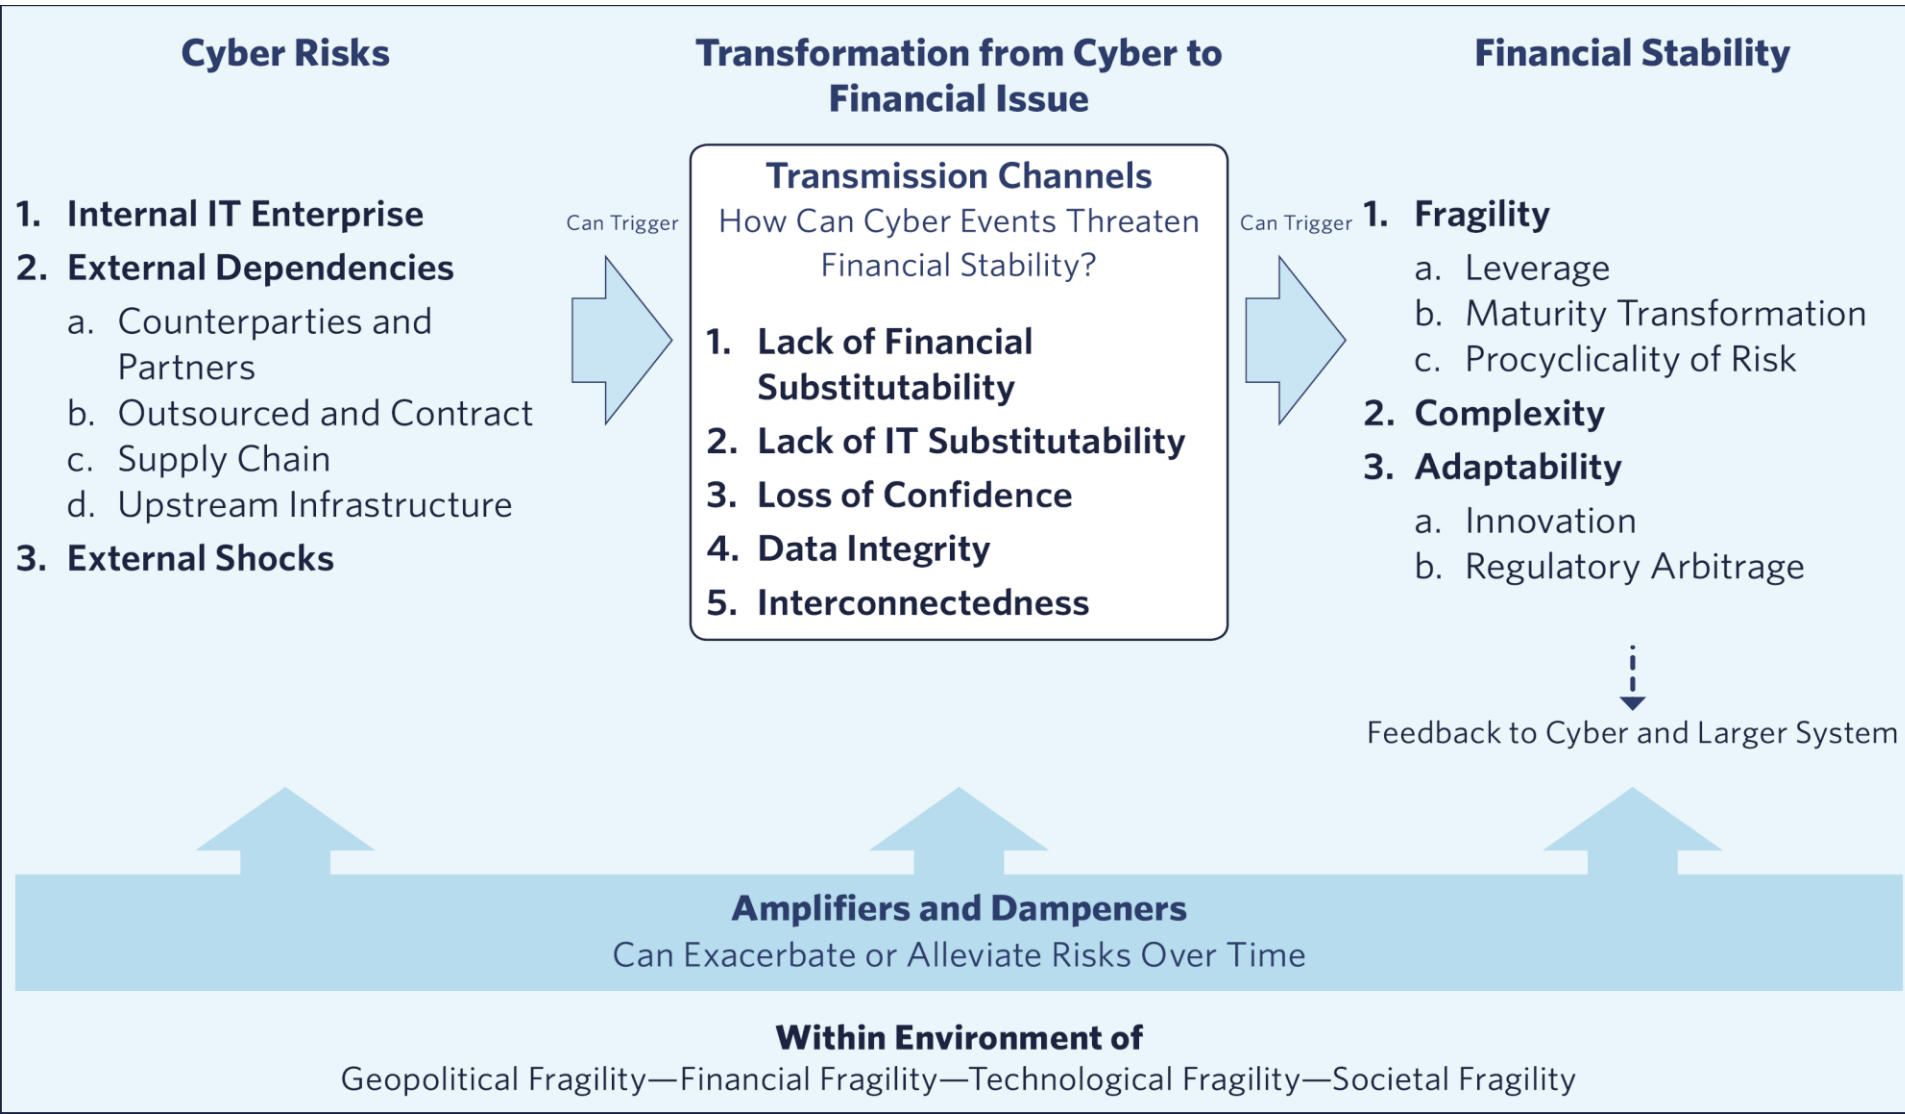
Cyber Risks

1. Internal IT Enterprise
2. External Dependencies
a. Counterparties and Partners
b. Outsourced and Contract
c. Supply Chain
d. Upstream Infrastructure
3. External Shocks

Can Trigger

Transformation from Cyber to Financial Issue

Transmission Channels
How Can Cyber Events Threaten Financial Stability?

1. Lack of Financial Substitutability
2. Lack of IT Substitutability
3. Loss of Confidence
4. Data Integrity
5. Interconnectedness

Can Trigger

Financial Stability

1. Fragility
a. Leverage
b. Maturity Transformation
c. Procyclicality of Risk
2. Complexity
3. Adaptability
a. Innovation
b. Regulatory Arbitrage

Feedback to Cyber and Larger System

Amplifiers and Dampeners
Can Exacerbate or Alleviate Risks Over Time

Within Environment of
Geopolitical Fragility—Financial Fragility—Technological Fragility—Societal Fragility